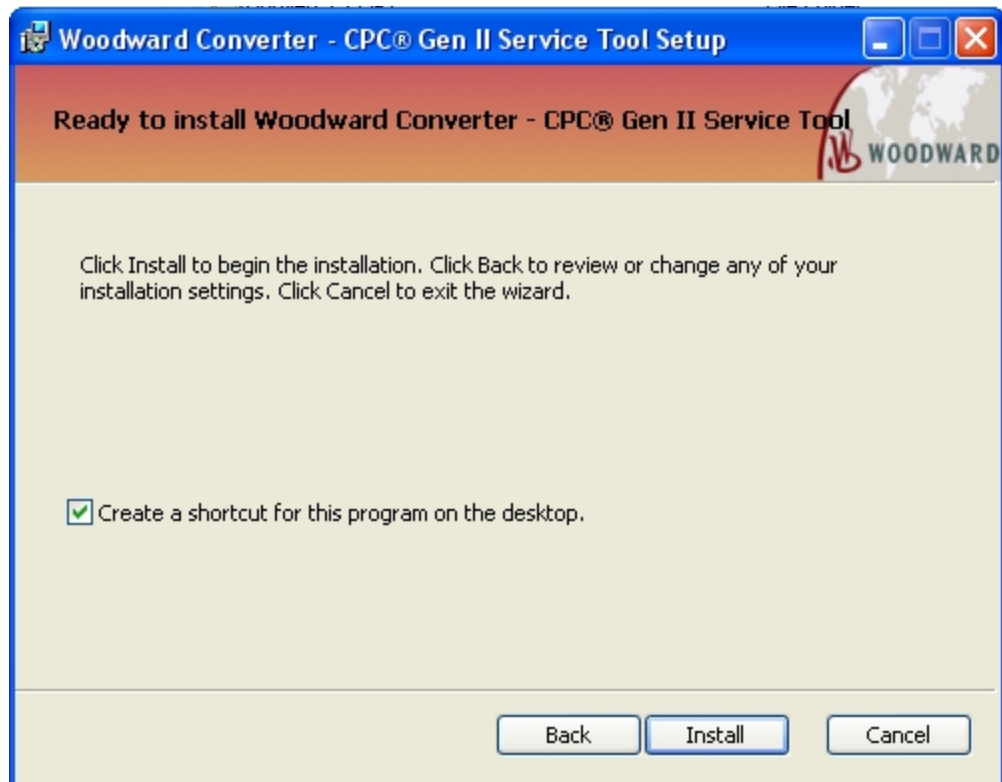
Woodward Converter - CPC® Gen II Service Tool Setup

Ready to install Woodward Converter - CPC® Gen II Service Tool

WOODWARD

Click Install to begin the installation. Click Back to review or change any of your installation settings. Click Cancel to exit the wizard.

Create a shortcut for this program on the desktop.

Back

Install

Cancel